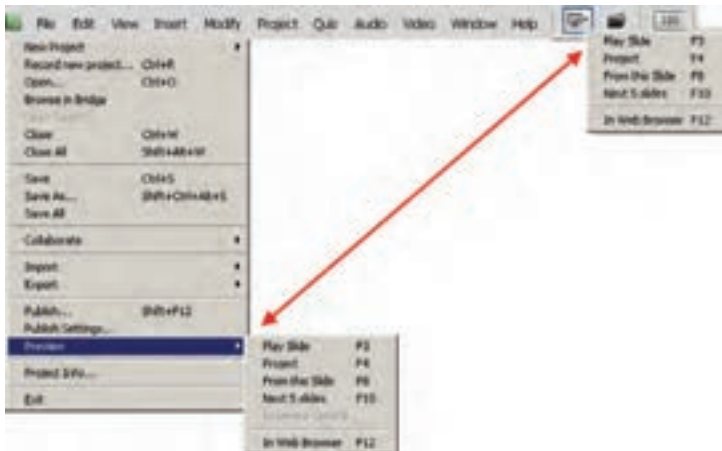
File Edit View Insert Modify Project Quiz Audio Video Window Help

100

Play Slide F3
Project F4
From this Slide F8
Next 5 slides F10
In Web Browser F12

New Project
Record new project... Ctrl+R
Open... Ctrl+O
Browse in Bridge
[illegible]
Close Ctrl+W
Close All Shift+Alt+W
Save Ctrl+S
Save As... Shift+Ctrl+Alt+S
Save All
Collaborate
Import
Export
Publish... Shift+F12
Publish Settings...
Preview
Project Info...
Exit

Play Slide F3
Project F4
From this Slide F8
Next 5 slides F10
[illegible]
In Web Browser F12